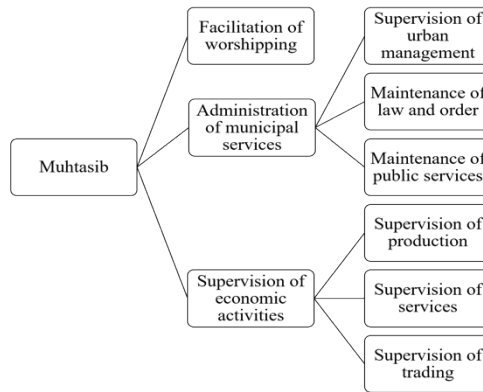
Muhtasib

Facilitation of worshipping

Administration of municipal services

Supervision of economic activities

Supervision of urban management

Maintenance of law and order

Maintenance of public services

Supervision of production

Supervision of services

Supervision of trading